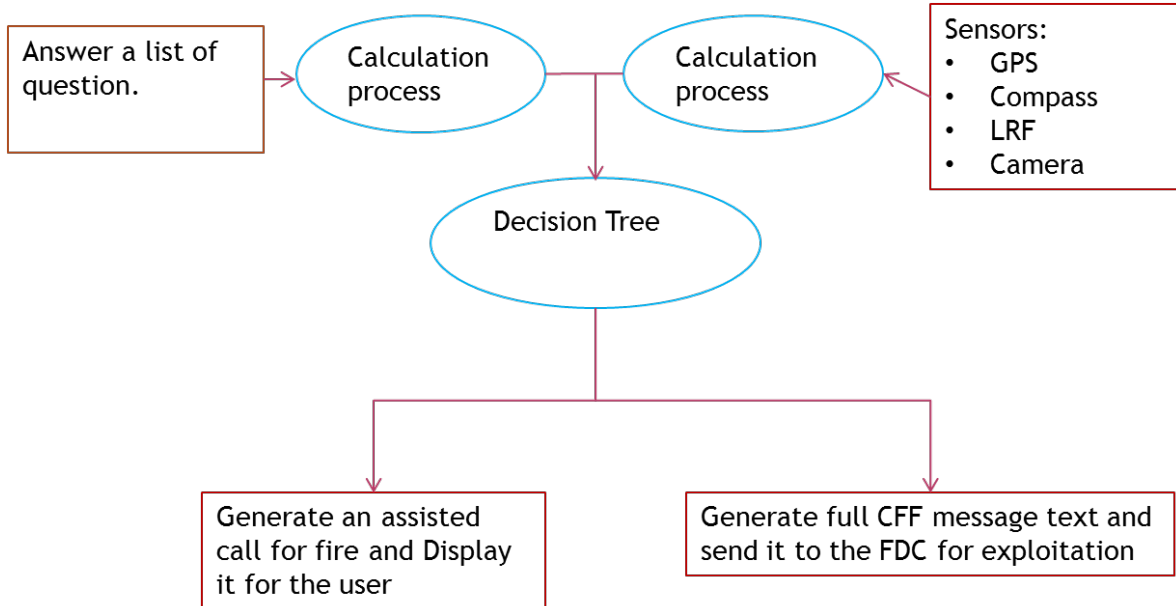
Answer a list of question.

Calculation process

Calculation process

Sensors:
• GPS
• Compass
• LRF
• Camera

Decision Tree

Generate an assisted call for fire and Display it for the user

Generate full CFF message text and send it to the FDC for exploitation